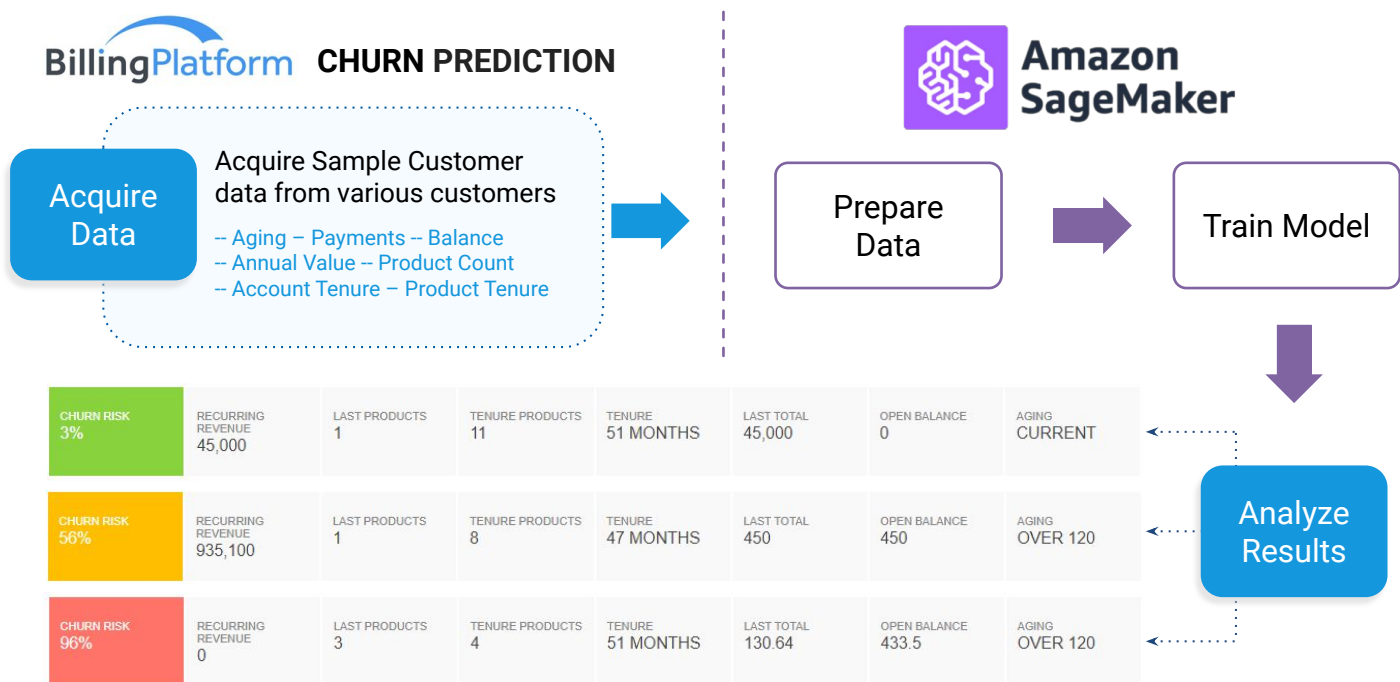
BillingPlatform CHURN PREDICTION

Amazon SageMaker

Acquire Data

Acquire Sample Customer data from various customers

-- Aging – Payments -- Balance
-- Annual Value -- Product Count
-- Account Tenure – Product Tenure

Prepare Data

Train Model

| CHURN RISK 3% | RECURRING REVENUE 45,000 | LAST PRODUCTS 1 | TENURE PRODUCTS 11 | TENURE 51 MONTHS | LAST TOTAL 45,000 | OPEN BALANCE 0 | AGING CURRENT |
|---|---|---|---|---|---|---|---|
| CHURN RISK 56% | RECURRING REVENUE 935,100 | LAST PRODUCTS 1 | TENURE PRODUCTS 8 | TENURE 47 MONTHS | LAST TOTAL 450 | OPEN BALANCE 450 | AGING OVER 120 |
| CHURN RISK 96% | RECURRING REVENUE 0 | LAST PRODUCTS 3 | TENURE PRODUCTS 4 | TENURE 51 MONTHS | LAST TOTAL 130.64 | OPEN BALANCE 433.5 | AGING OVER 120 |

Analyze Results